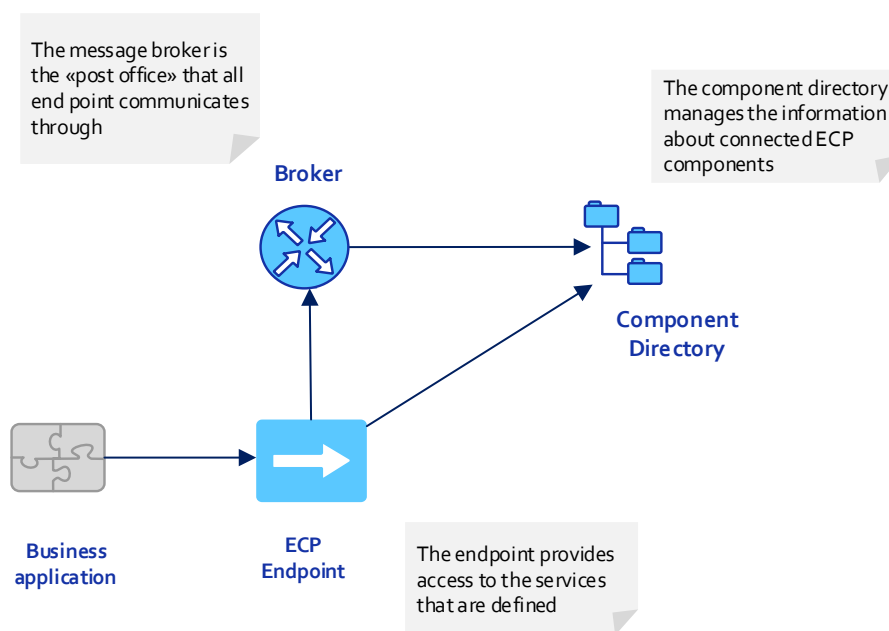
The message broker is the «post office» that all end point communicates through

The component directory manages the information about connected ECP components

Broker

Component Directory

Business application

ECP Endpoint

The endpoint provides access to the services that are defined